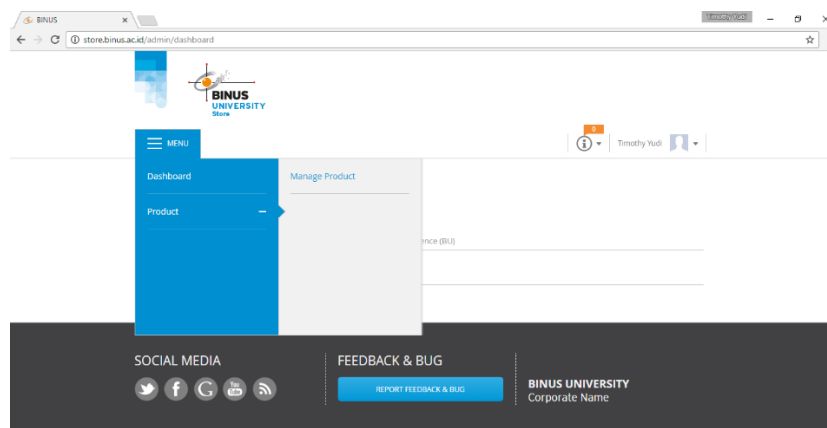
BINUS
×
Timothy Yudi
store.binus.ac.id/admin/dashboard
BINUS UNIVERSITY Store
MENU
0
Timothy Yudi
Dashboard
Product
Manage Product
ence (BU)
SOCIAL MEDIA
You Tube
FEEDBACK & BUG
REPORT FEEDBACK & BUG
BINUS UNIVERSITY
Corporate Name